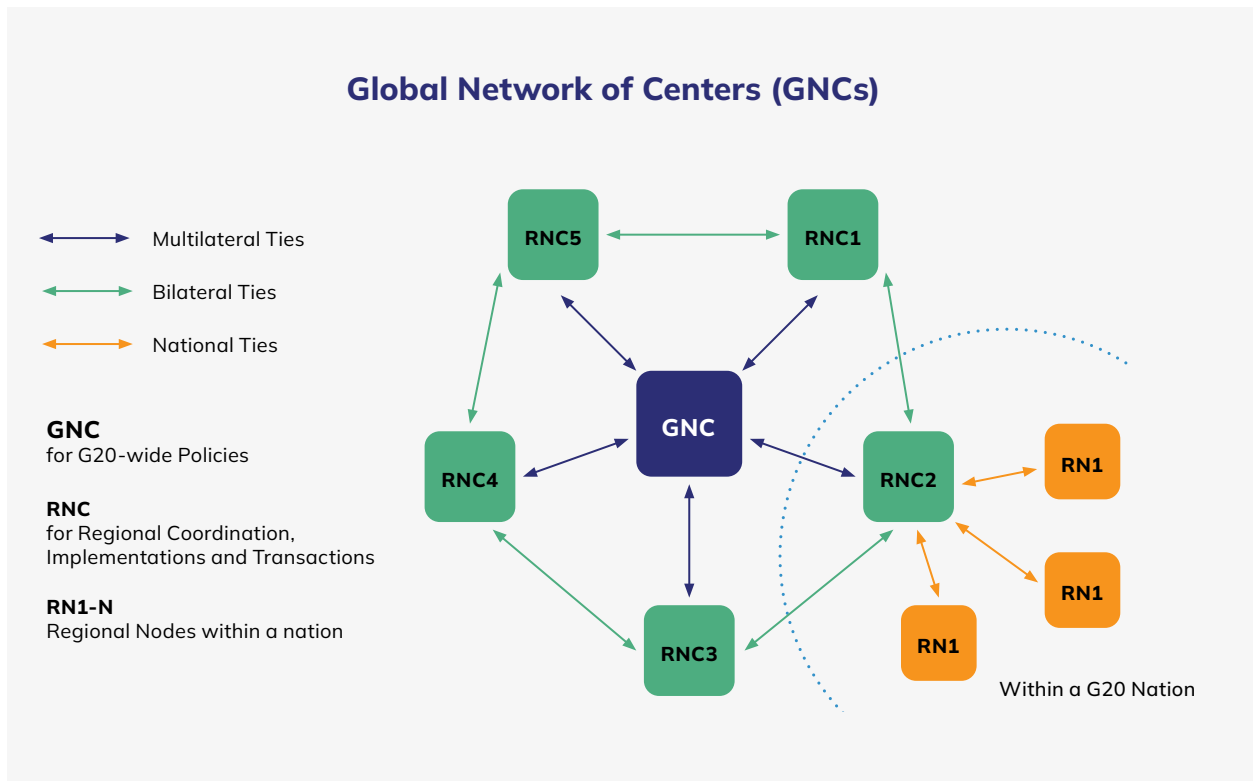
Global Network of Centers (GNCs)

Multilateral Ties

Bilateral Ties

National Ties

GNC
for G20-wide Policies

RNC
for Regional Coordination, Implementations and Transactions

RN1-N
Regional Nodes within a nation

RNC5

RNC1

GNC

RNC4

RNC2

RN1

RN1

RN1

RNC3

Within a G20 Nation